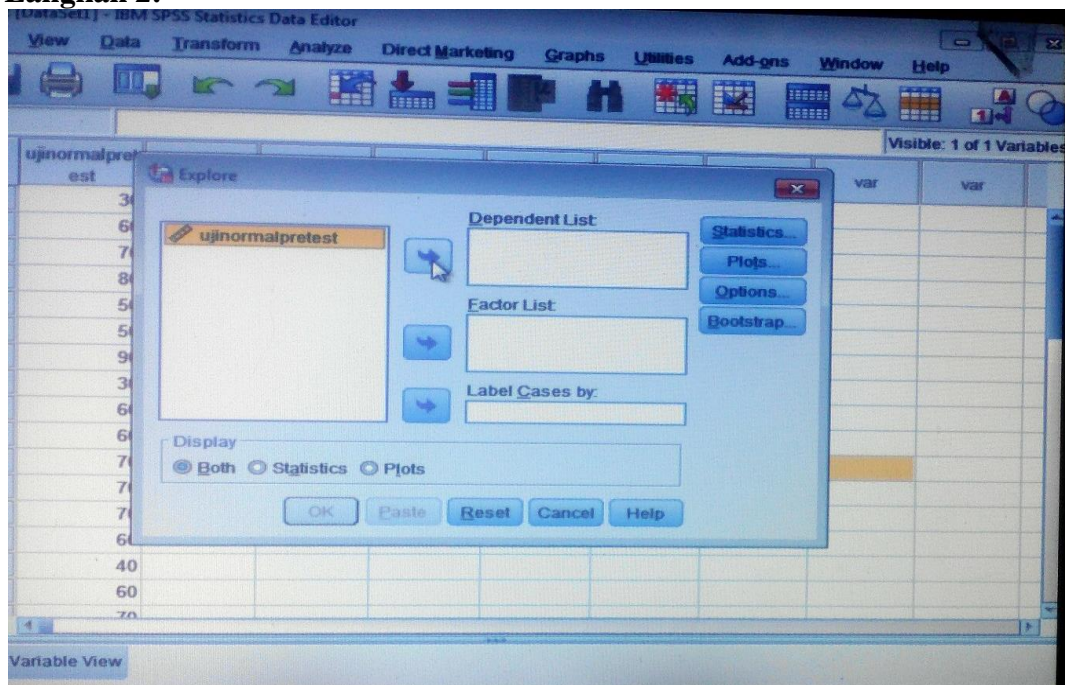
Langkah 2:

[DataSet1] - IBM SPSS Statistics Data Editor

View Data Transform Analyze Direct Marketing Graphs Utilities Add-ons Window Help

Visible: 1 of 1 Variables

ujinormalpretest

var var

3
6
7
8
5
5
9
3
6
6
7
7
7
6
40
60
70

Explore

ujinormalpretest

Dependent List:

Factor List:

Label Cases by:

Statistics...
Plots...
Options...
Bootstrap...

Display
Both Statistics Plots

OK Paste Reset Cancel Help

Variable View